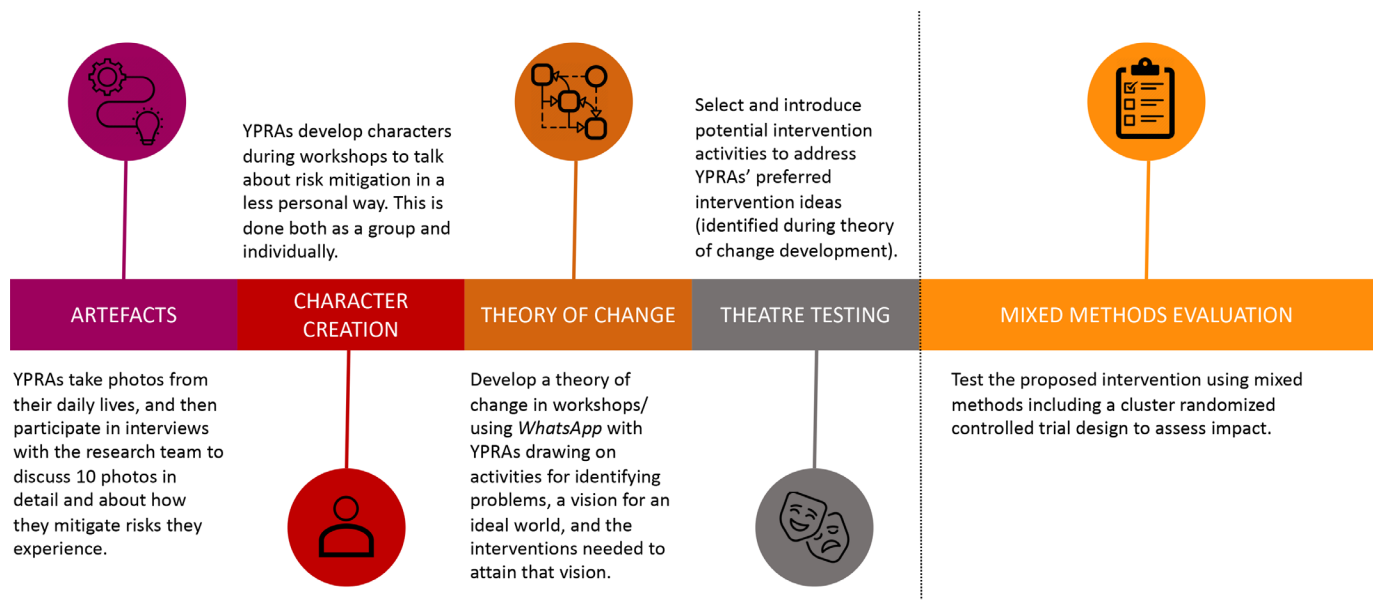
YPRAs develop characters during workshops to talk about risk mitigation in a less personal way. This is done both as a group and individually.

Select and introduce potential intervention activities to address YPRAs' preferred intervention ideas (identified during theory of change development).

ARTEFACTS

CHARACTER CREATION

THEORY OF CHANGE

THEATRE TESTING

MIXED METHODS EVALUATION

YPRAs take photos from their daily lives, and then participate in interviews with the research team to discuss 10 photos in detail and about how they mitigate risks they experience.

Develop a theory of change in workshops/ using *WhatsApp* with YPRAs drawing on activities for identifying problems, a vision for an ideal world, and the interventions needed to attain that vision.

Test the proposed intervention using mixed methods including a cluster randomized controlled trial design to assess impact.